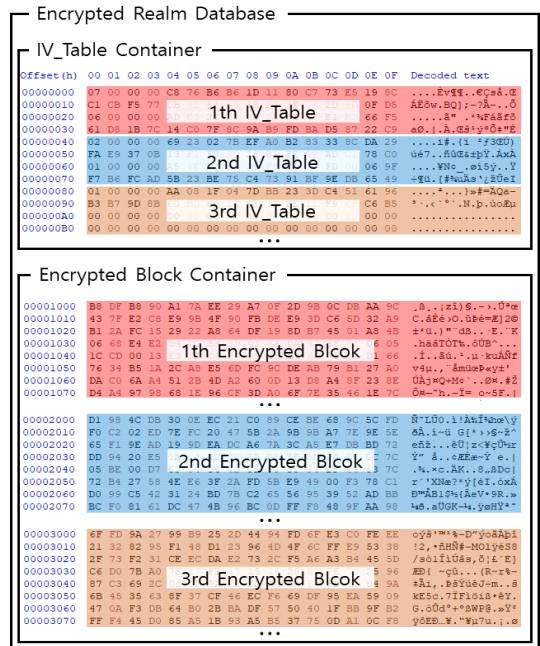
Encrypted Realm Database

IV_Table Container

Offset(h) 00 01 02 03 04 05 06 07 08 09 0A 0B 0C 0D 0E 0F Decoded text

1th IV_Table

2nd IV_Table

3rd IV_Table

• • •

Encrypted Block Container

1th Encrypted Blcok

• • •

2nd Encrypted Blcok

• • •

3rd Encrypted Blcok

• • •